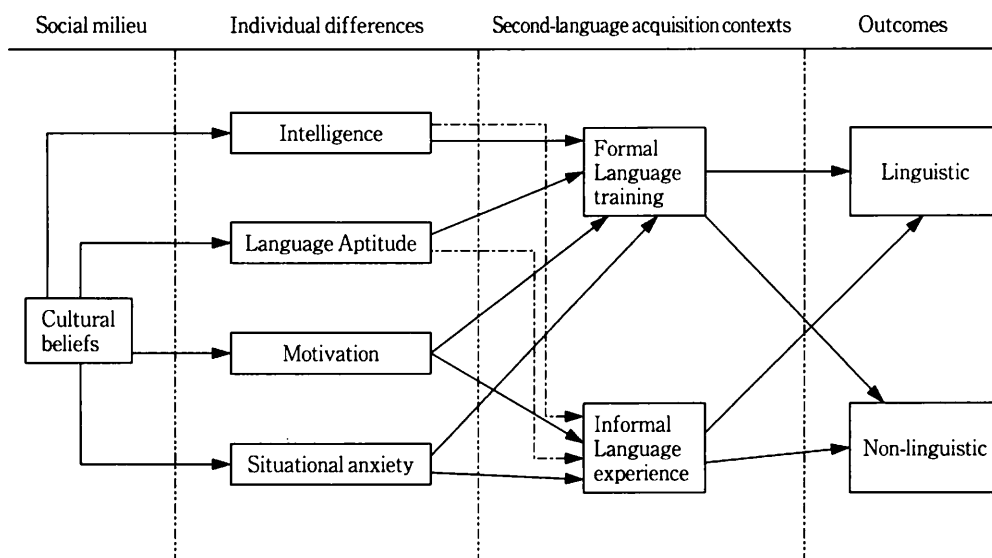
Social milieu

Individual differences

Second-language acquisition contexts

Outcomes

Cultural beliefs

Intelligence

Language Aptitude

Motivation

Situational anxiety

Formal Language training

Informal Language experience

Linguistic

Non-linguistic